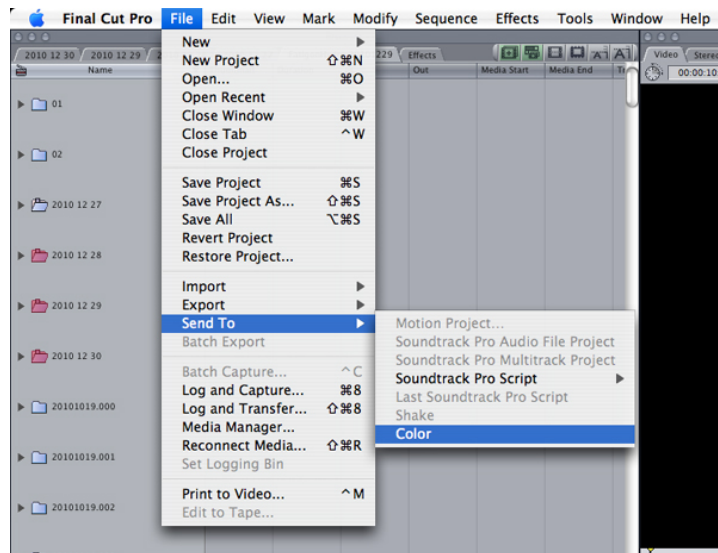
Final Cut Pro File Edit View Mark Modify Sequence Effects Tools Window Help

2010 12 30 2010 12 29 229 Effects Video Stereo
Name Out Media Start Media End 00:00:10

01
02
2010 12 27
2010 12 28
2010 12 29
2010 12 30
20101019.000
20101019.001
20101019.002

New
New Project ⇧⌘N
Open... ⌘O
Open Recent
Close Window ⌘W
Close Tab ^W
Close Project

Save Project ⌘S
Save Project As... ⇧⌘S
Save All ⌥⌘S
Revert Project
Restore Project...

Import
Export
Send To
Batch Export

Batch Capture... ^C
Log and Capture... ⌘8
Log and Transfer... ⇧⌘8
Media Manager...
Reconnect Media... ⇧⌘R
Set Logging Bin

Print to Video... ^M
Edit to Tape...

Motion Project...
Soundtrack Pro Audio File Project
Soundtrack Pro Multitrack Project
Soundtrack Pro Script
Last Soundtrack Pro Script
Shake
Color